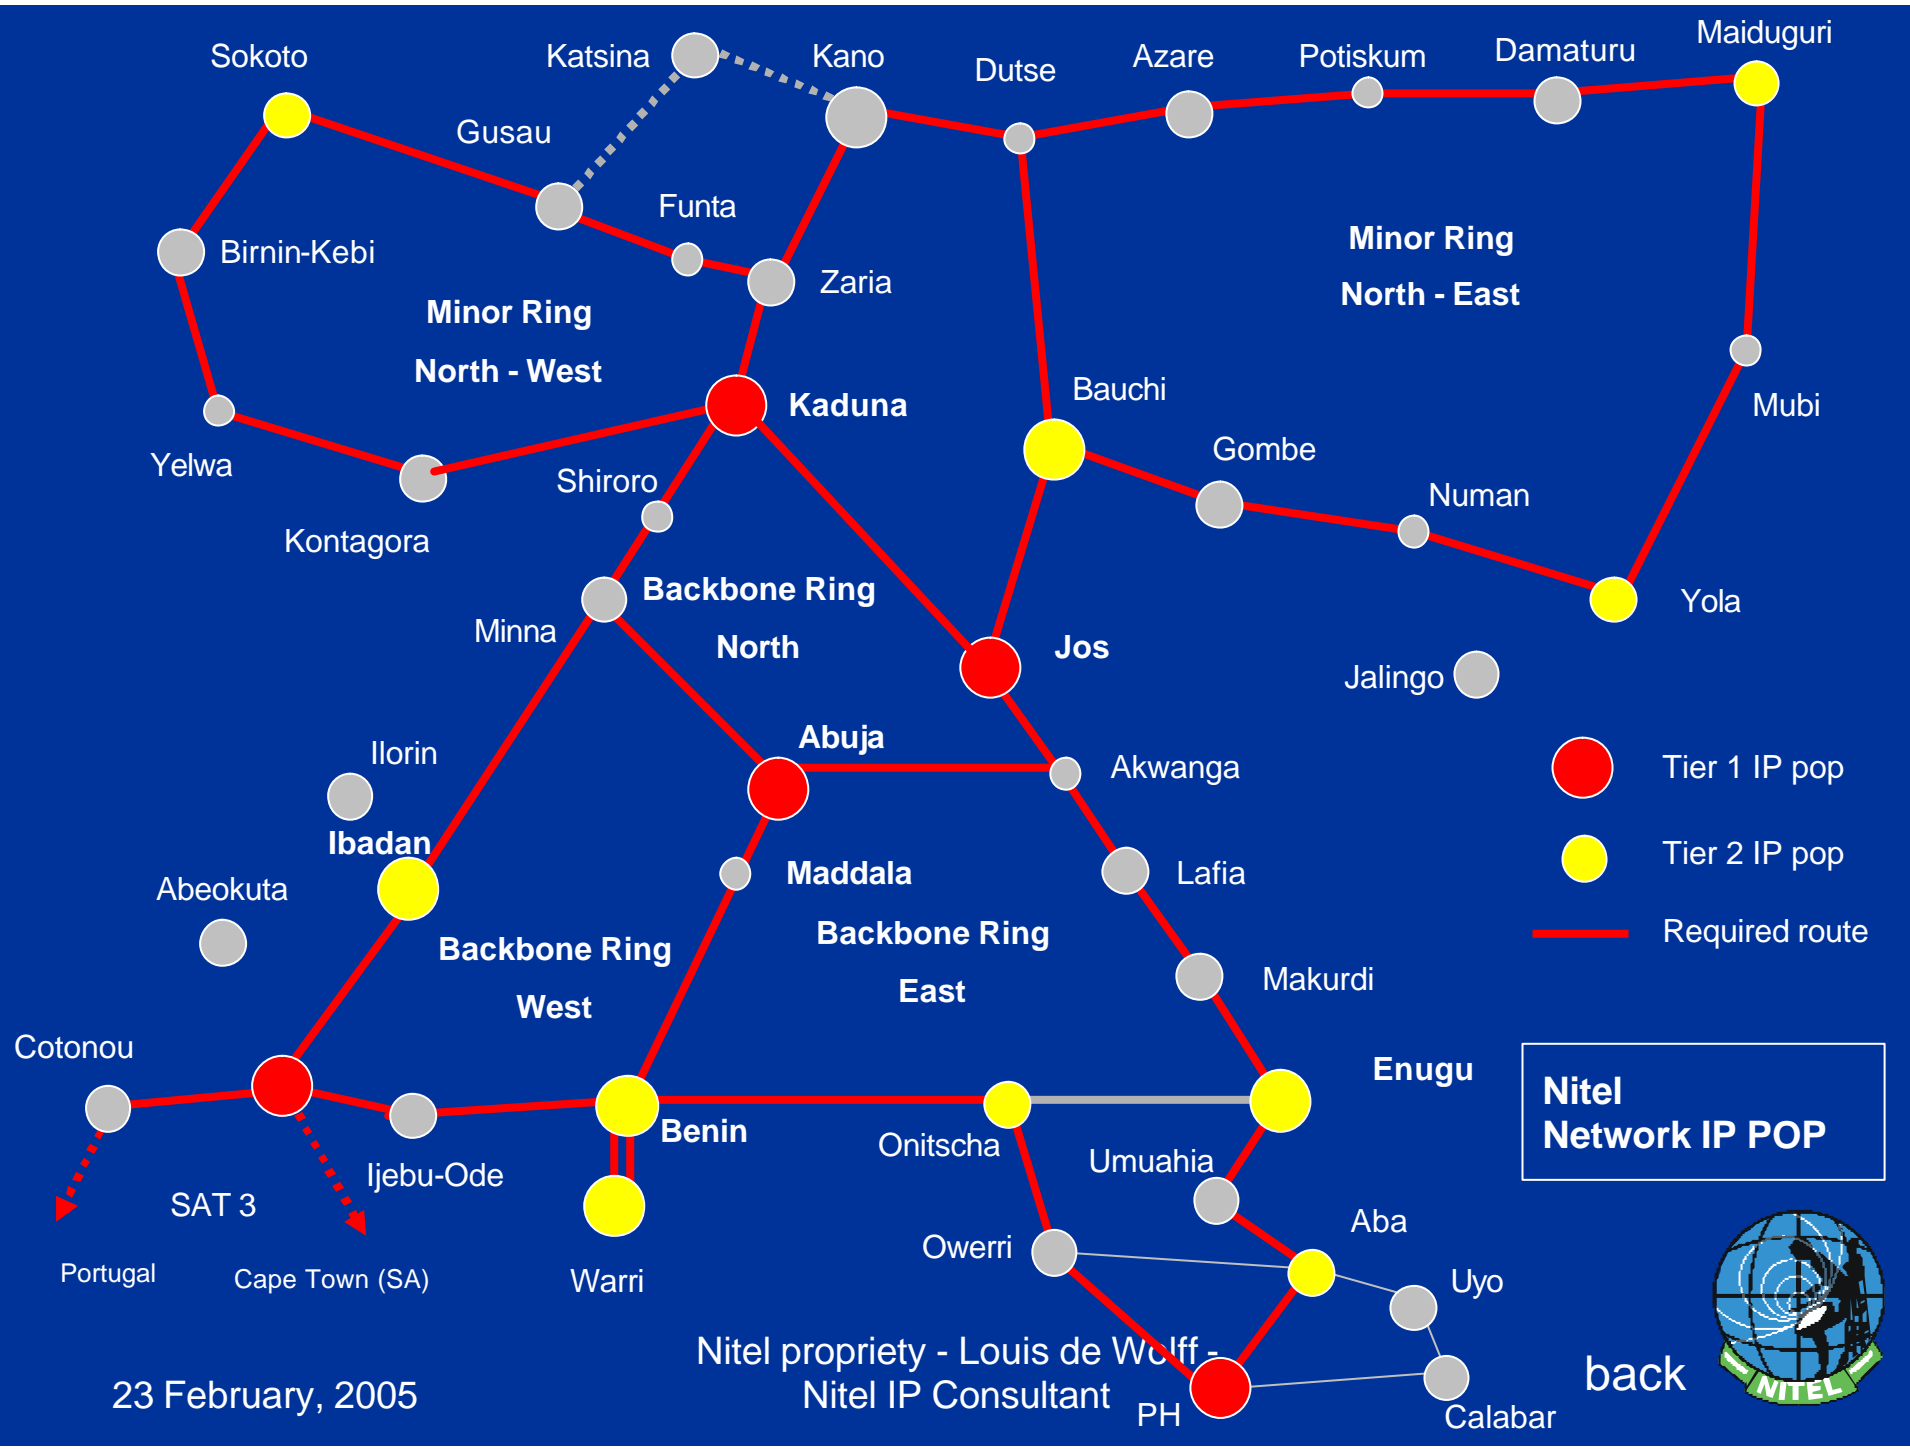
Sokoto

Katsina

Kano

Dutse

Azare

Potiskum

Damaturu

Maiduguri

Gusau

Funta

Birnin-Kebi

Zaria

Minor Ring

North - East

Minor Ring

North - West

Mubi

Bauchi

Kaduna

Gombe

Yelwa

Shiroro

Numan

Kontagora

Backbone Ring

Yola

Minna

North

Jos

Jalingo

Abuja

Ilorin

Akwanga

Tier 1 IP pop

Ibadan

Maddala

Lafia

Tier 2 IP pop

Abeokuta

Backbone Ring

East

Required route

Backbone Ring

West

Makurdi

Cotonou

Enugu

Nitel
Network IP POP

Benin

Onitscha

Umuahia

SAT 3

Ijebu-Ode

Aba

Owerri

Portugal

Cape Town (SA)

Warri

Uyo

Nitel propriety - Louis de Wolff - Nitel IP Consultant

back

23 February, 2005

PH

Calabar

NITEL